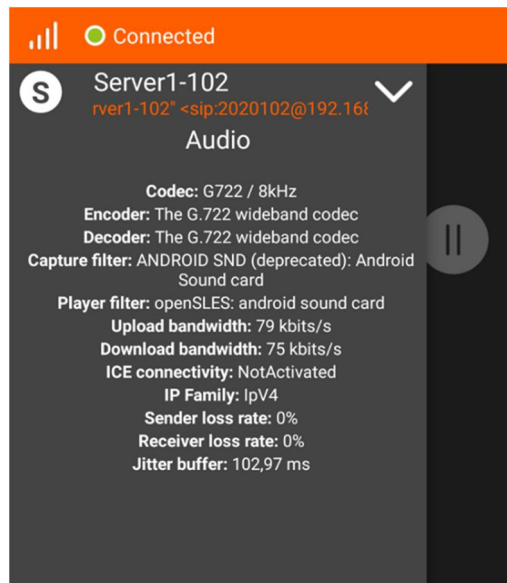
Connected

S

Server1-102

rver1-102" <sip:2020102@192.168

Audio

Codec: G722 / 8kHz
Encoder: The G.722 wideband codec
Decoder: The G.722 wideband codec
Capture filter: ANDROID SND (deprecated): Android Sound card
Player filter: openSLES: android sound card
Upload bandwidth: 79 kbits/s
Download bandwidth: 75 kbits/s
ICE connectivity: NotActivated
IP Family: IpV4
Sender loss rate: 0%
Receiver loss rate: 0%
Jitter buffer: 102,97 ms